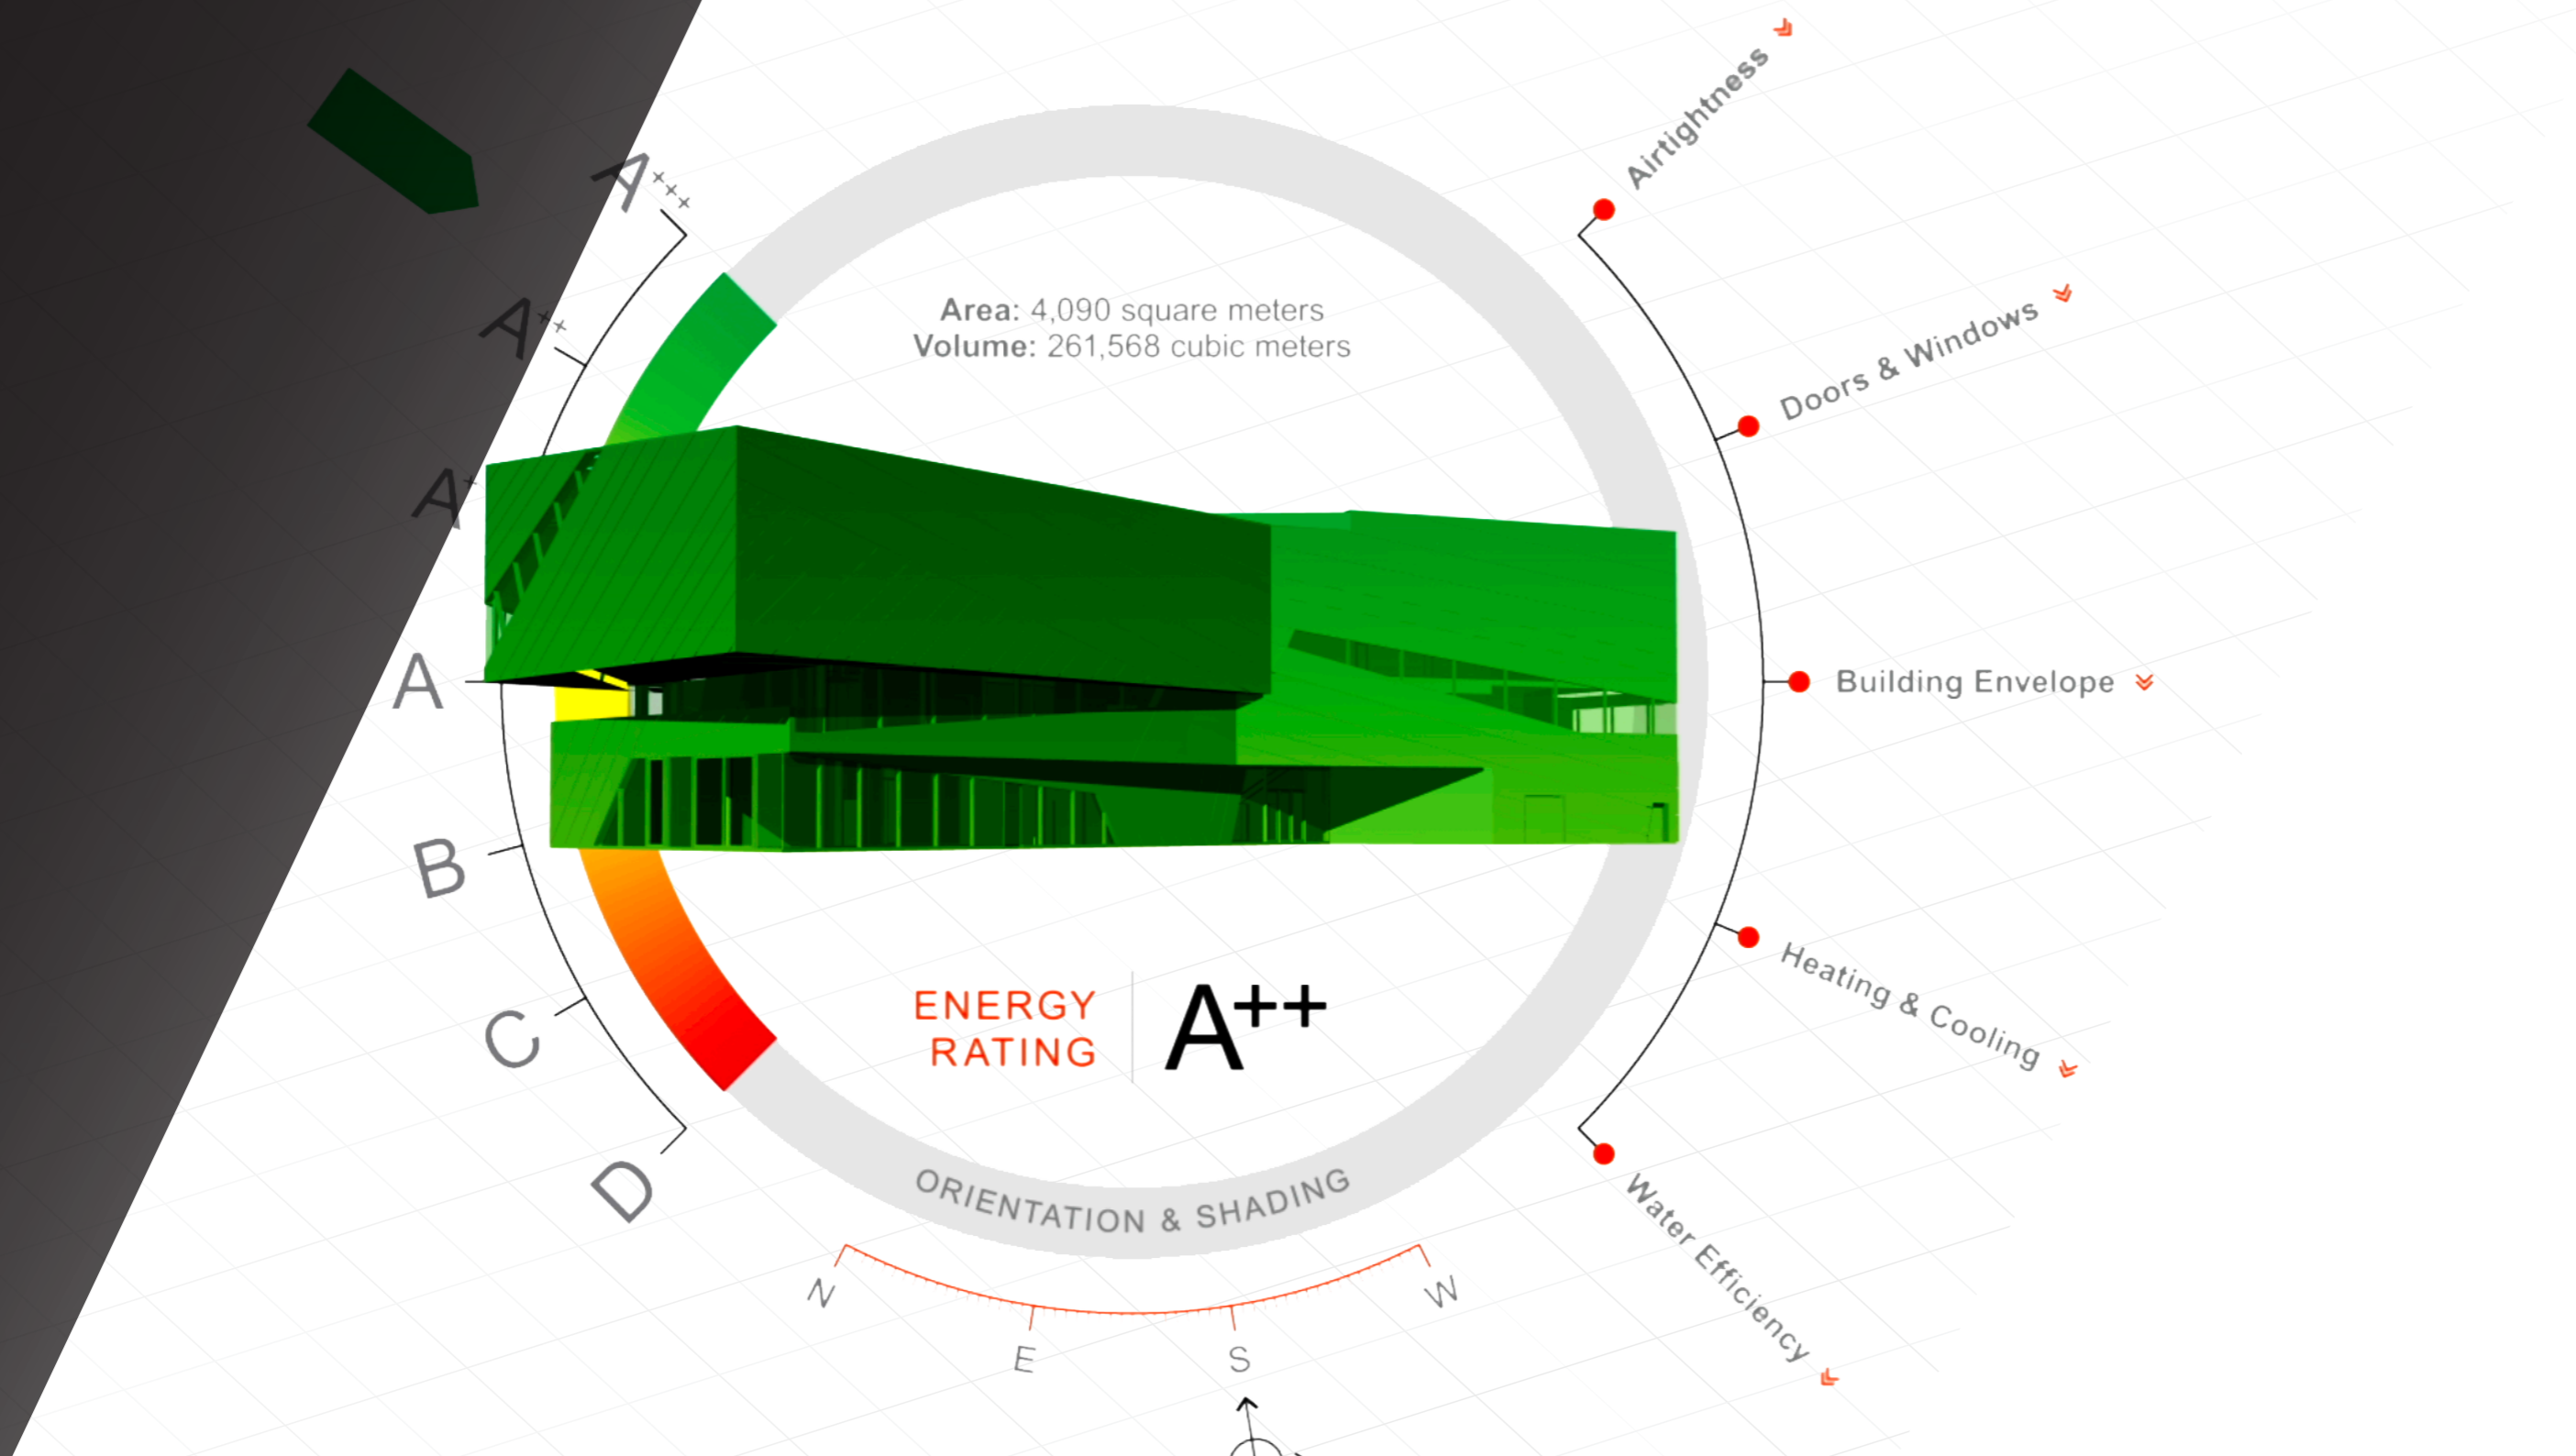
A+++
A++
A+
A
B
C
D

Area: 4,090 square meters
Volume: 261,568 cubic meters

ENERGY RATING A++

ORIENTATION & SHADING

N
E
S
W

Airtightness
Doors & Windows
Building Envelope
Heating & Cooling
Water Efficiency